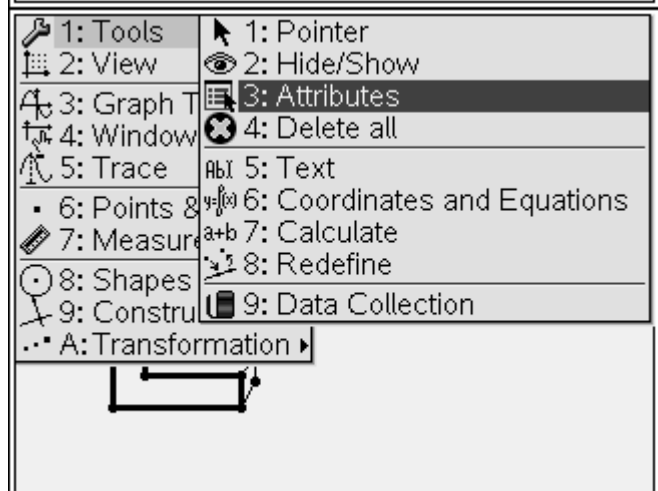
1: Tools
2: View
3: Graph T
4: Window
5: Trace
6: Points &
7: Measure
8: Shapes
9: Constru
A: Transformation ▸

1: Pointer
2: Hide/Show
3: Attributes
4: Delete all
5: Text
6: Coordinates and Equations
7: Calculate
8: Redefine
9: Data Collection